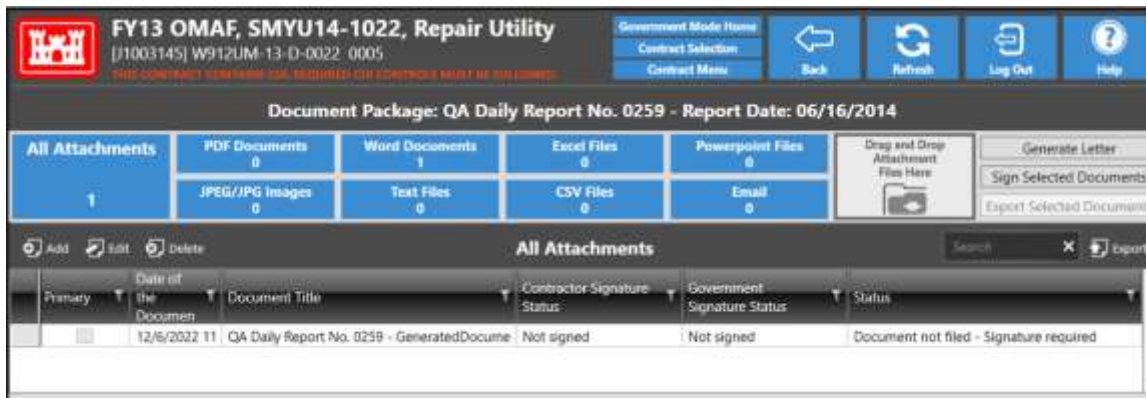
FY13 OMAF, SMYU14-1022, Repair Utility
[J1003145] W912UM-13-D-0022 0005
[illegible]

Government Mode Home
Contract Selection
Contract Menu
Back
Refresh
Log Out
Help

Document Package: QA Daily Report No. 0259 - Report Date: 06/16/2014

All Attachments
1
PDF Documents
0
Word Documents
1
Excel Files
0
Powerpoint Files
0
JPEG/JPG Images
0
Text Files
0
CSV Files
0
Email
0
Drag and Drop Attachment Files Here
Generate Letter
Sign Selected Documents
Export Selected Document

Add Edit Delete
All Attachments
Search
Export

| Primary | Date of the Documen | Document Title | Contractor Signature Status | Government Signature Status | Status |
|---|---|---|---|---|---|
| | 12/6/2022 11 | QA Daily Report No. 0259 - GeneratedDocume | Not signed | Not signed | Document not filed - Signature required |